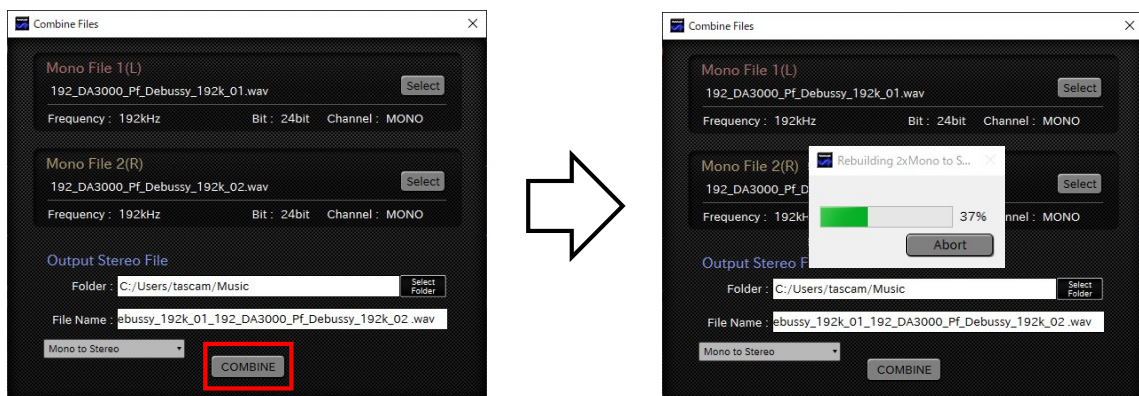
Combine Files

Mono File 1(L)
192_DA3000_Pf_Debussy_192k_01.wav
Select
Frequency : 192kHz Bit : 24bit Channel : MONO

Mono File 2(R)
192_DA3000_Pf_Debussy_192k_02.wav
Select
Frequency : 192kHz Bit : 24bit Channel : MONO

Output Stereo File
Folder : C:/Users/tascam/Music
Select Folder
File Name : ebussy_192k_01_192_DA3000_Pf_Debussy_192k_02 .wav
Mono to Stereo
COMBINE

Combine Files

Mono File 1(L)
192_DA3000_Pf_Debussy_192k_01.wav
Select
Frequency : 192kHz Bit : 24bit Channel : MONO

Mono File 2(R)
192_DA3000_Pf_D
Select
Frequency : 192kH nnel : MONO

Rebuilding 2xMono to S...
37%
Abort

Output Stereo F
Folder : C:/Users/tascam/Music
Select Folder
File Name : ebussy_192k_01_192_DA3000_Pf_Debussy_192k_02 .wav
Mono to Stereo
COMBINE